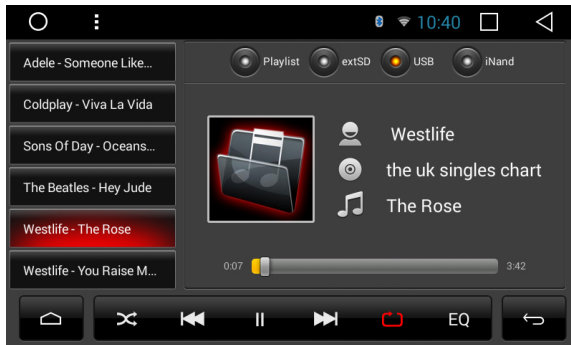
10:40

Adele - Someone Like...
Coldplay - Viva La Vida
Sons Of Day - Oceans...
The Beatles - Hey Jude
Westlife - The Rose
Westlife - You Raise M...

Playlist extSD USB iNand

Westlife
the uk singles chart
The Rose

0:07 3:42

EQ